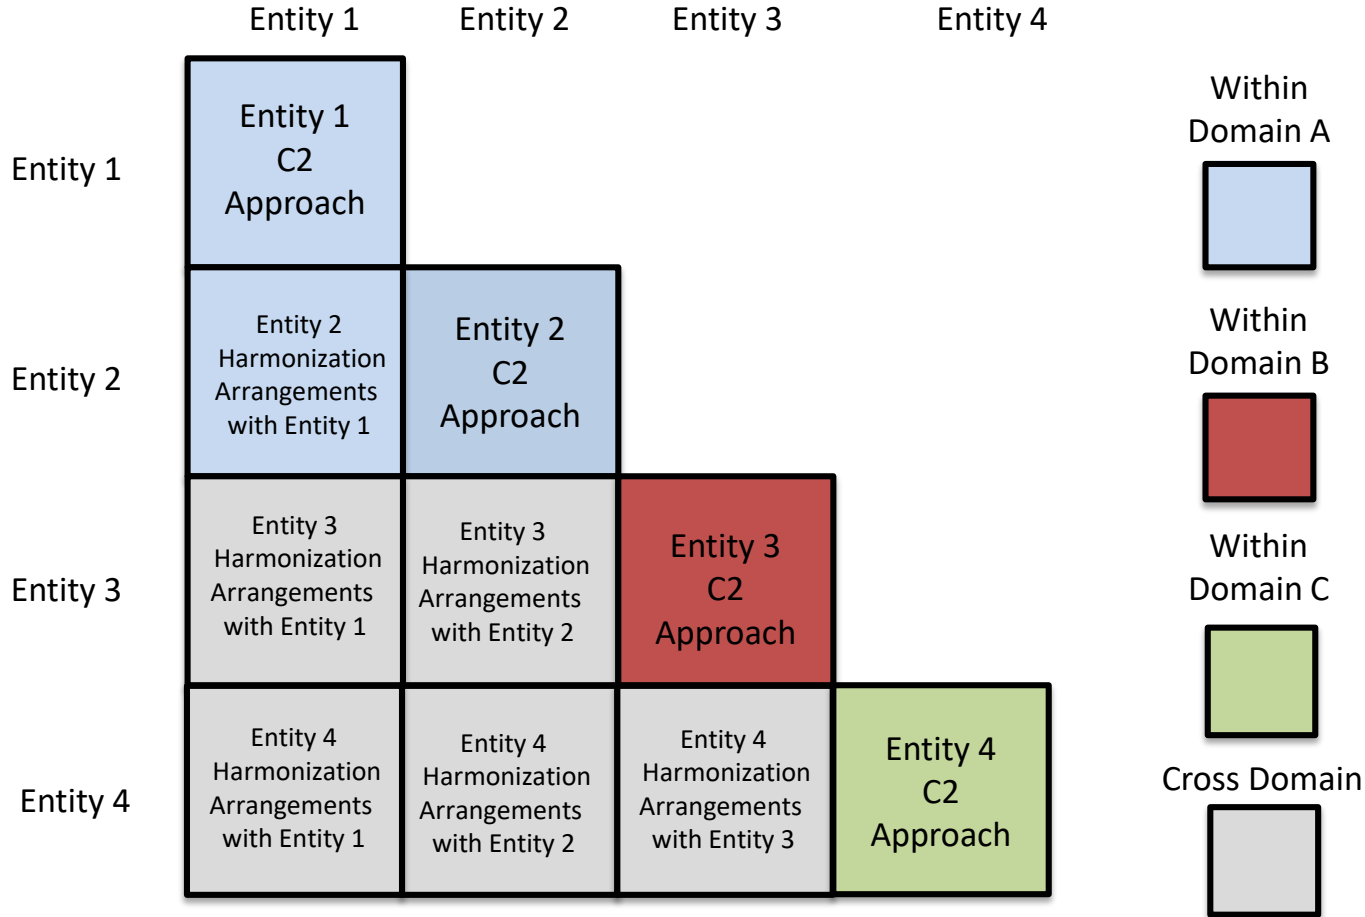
|  | Entity 1 | Entity 2 | Entity 3 | Entity 4 |
|---|---|---|---|---|
| Entity 1 | Entity 1 C2 Approach |  |  |  |
| Entity 2 | Entity 2 Harmonization Arrangements with Entity 1 | Entity 2 C2 Approach |  |  |
| Entity 3 | Entity 3 Harmonization Arrangements with Entity 1 | Entity 3 Harmonization Arrangements with Entity 2 | Entity 3 C2 Approach |  |
| Entity 4 | Entity 4 Harmonization Arrangements with Entity 1 | Entity 4 Harmonization Arrangements with Entity 2 | Entity 4 Harmonization Arrangements with Entity 3 | Entity 4 C2 Approach |

Within Domain A

Within Domain B

Within Domain C

Cross Domain